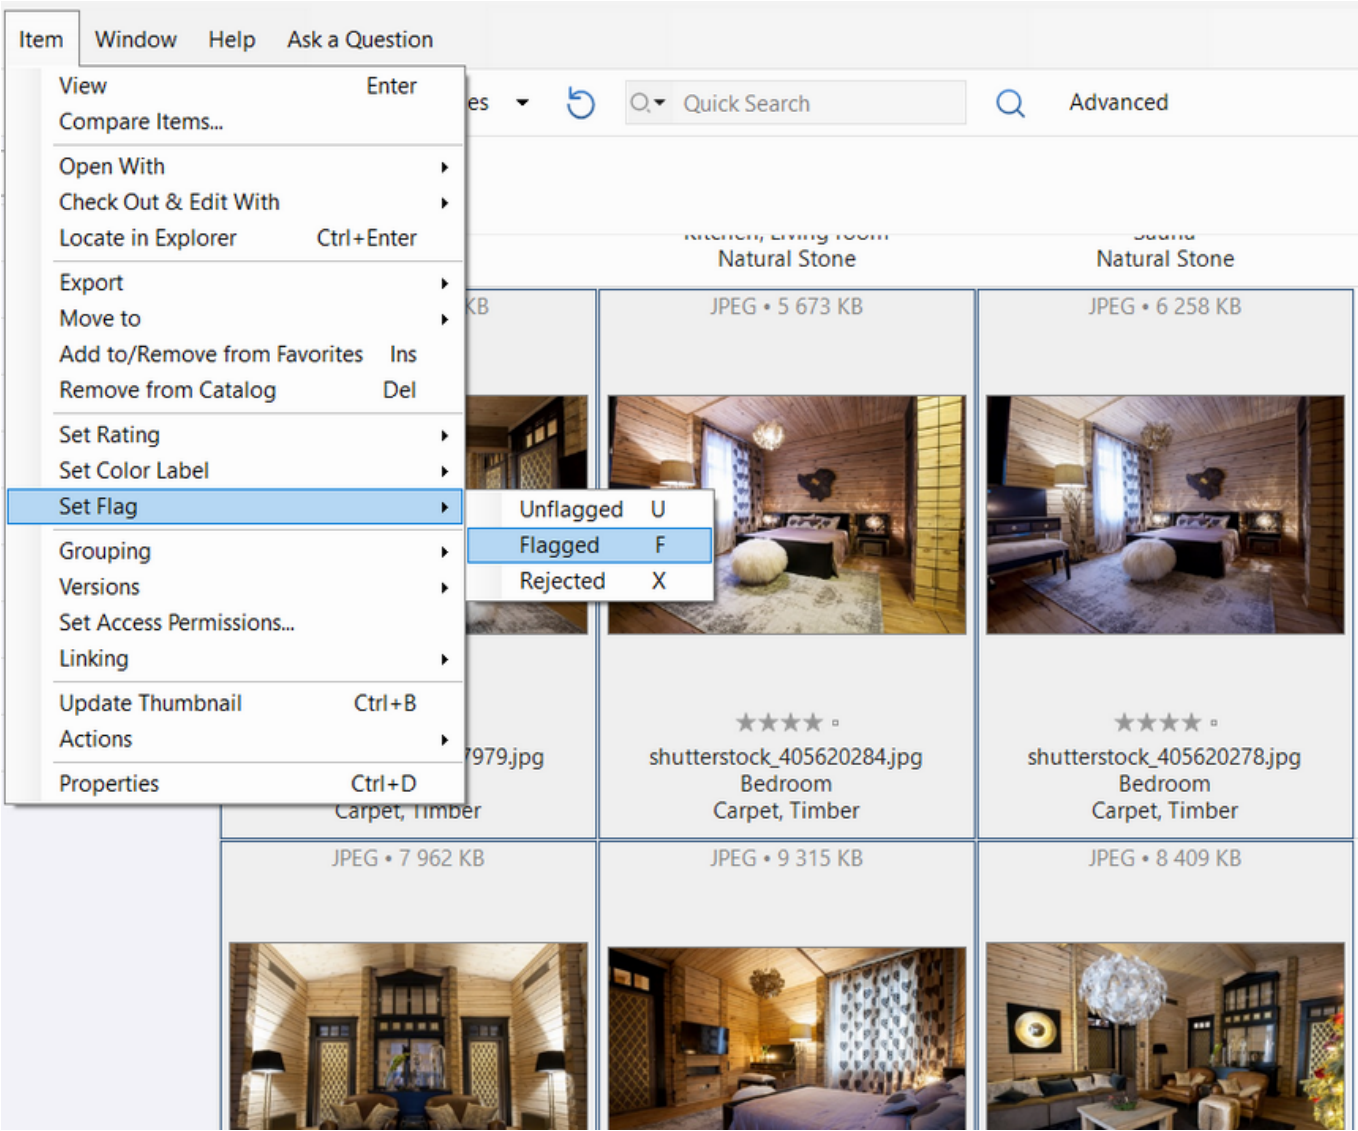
Item Window Help Ask a Question

View Enter
Compare Items...

Open With
Check Out & Edit With
Locate in Explorer Ctrl+Enter

Export
Move to
Add to/Remove from Favorites Ins
Remove from Catalog Del

Set Rating
Set Color Label
Set Flag

Grouping
Versions
Set Access Permissions...
Linking

Update Thumbnail Ctrl+B
Actions

Properties Ctrl+D

Unflagged U
Flagged F
Rejected X

es

Quick Search

Advanced

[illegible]
Natural Stone

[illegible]
Natural Stone

KB

JPEG • 5 673 KB

JPEG • 6 258 KB

7979.jpg
Carpet, Timber

shutterstock_405620284.jpg
Bedroom
Carpet, Timber

shutterstock_405620278.jpg
Bedroom
Carpet, Timber

JPEG • 7 962 KB

JPEG • 9 315 KB

JPEG • 8 409 KB